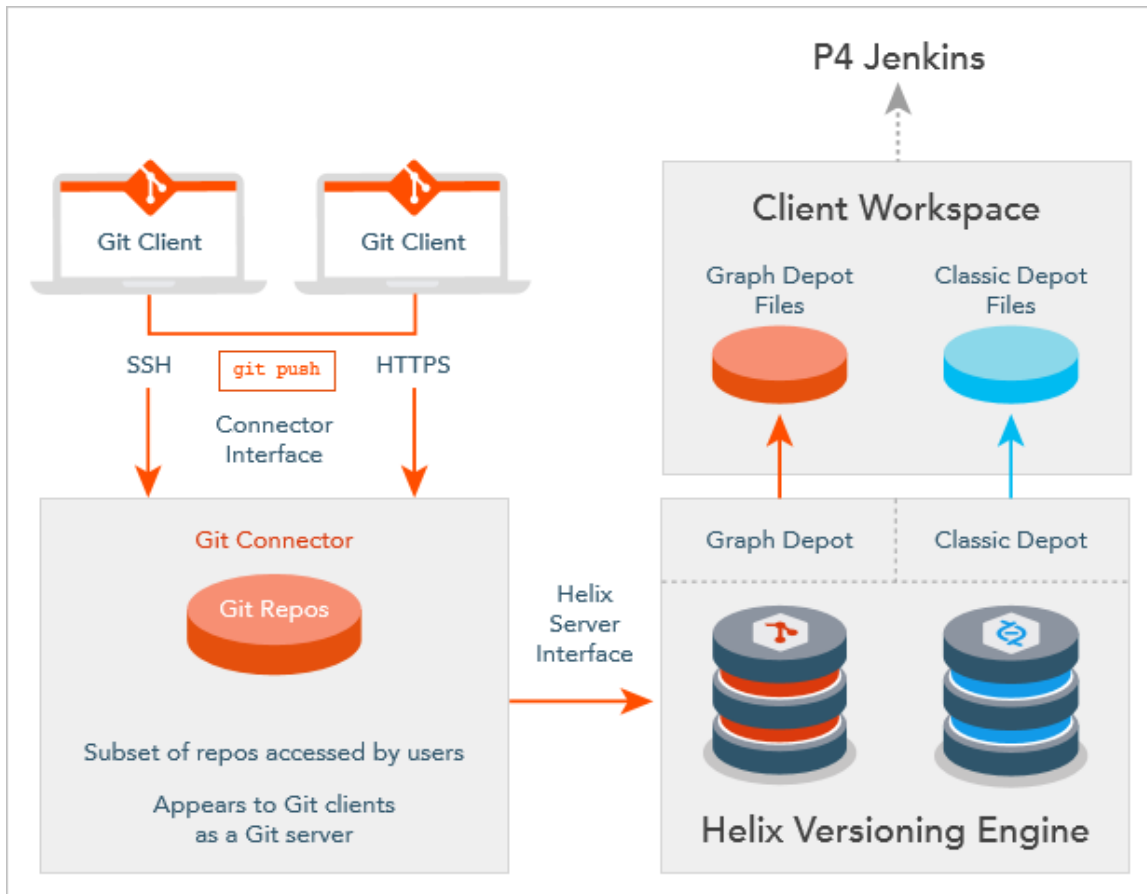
P4 Jenkins

Client Workspace

Graph Depot Files

Classic Depot Files

Git Client

Git Client

SSH

git push

HTTPS

Connector Interface

Git Connector

Git Repos

Subset of repos accessed by users

Appears to Git clients as a Git server

Helix Server Interface

Graph Depot

Classic Depot

Helix Versioning Engine